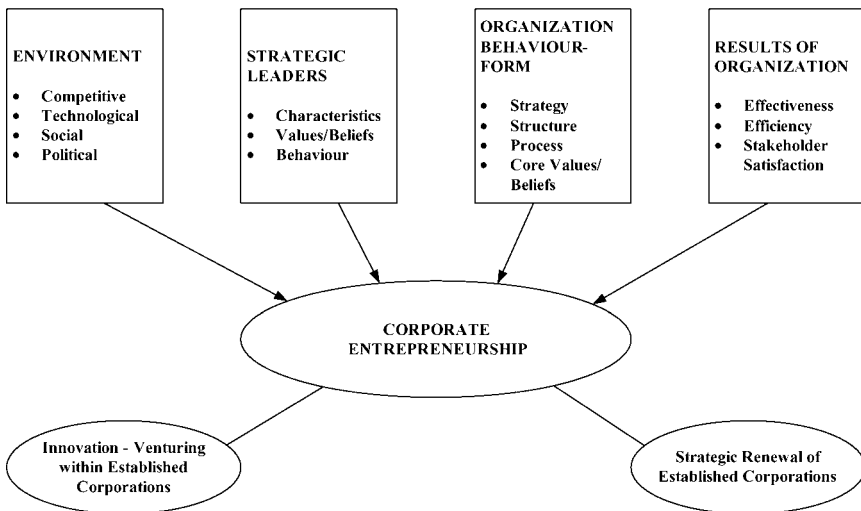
ENVIRONMENT
- Competitive
- Technological
- Social
- Political

STRATEGIC LEADERS
- Characteristics
- Values/Beliefs
- Behaviour

ORGANIZATION BEHAVIOUR-FORM
- Strategy
- Structure
- Process
- Core Values/ Beliefs

RESULTS OF ORGANIZATION
- Effectiveness
- Efficiency
- Stakeholder Satisfaction

CORPORATE ENTREPRENEURSHIP

Innovation - Venturing within Established Corporations

Strategic Renewal of Established Corporations